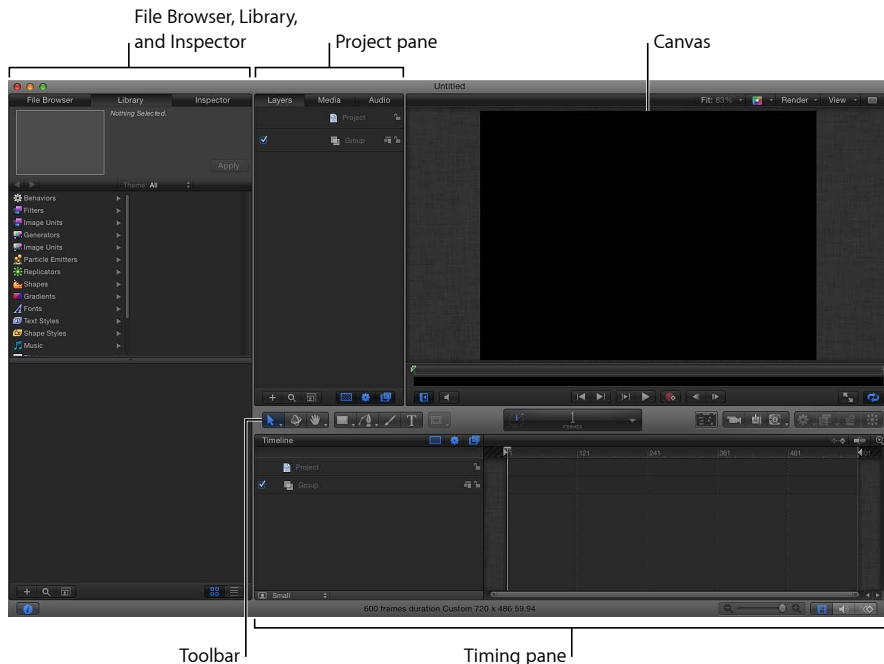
File Browser, Library, and Inspector

Project pane

Canvas

Untitled

File Browser

Library

Inspector

Nothing Selected.

Apply

Theme: All

Behaviors

Filters

Image Units

Generators

Image Units

Particle Emitters

Replicators

Shapes

Gradients

Fonts

Text Styles

Shape Styles

Music

Layers

Media

Audio

Project

Group

Fit: 83%

Render

View

Timeline

Project

Group

121

241

361

481

Small

600 frames duration Custom 720 x 486 59.94

Toolbar

Timing pane